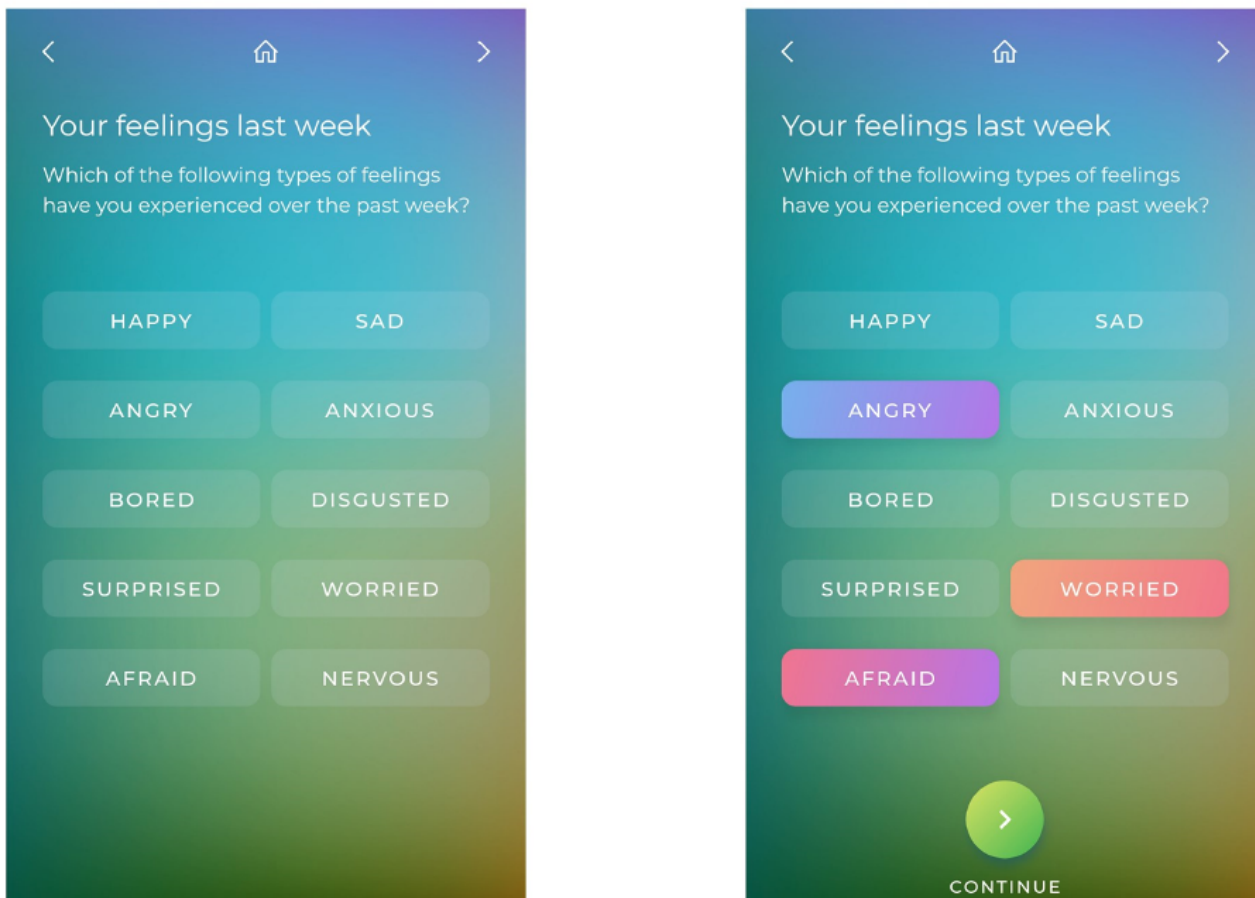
Your feelings last week

Which of the following types of feelings have you experienced over the past week?

| | |
|---|---|
| HAPPY | SAD |
| ANGRY | ANXIOUS |
| BORED | DISGUSTED |
| SURPRISED | WORRIED |
| AFRAID | NERVOUS |

Your feelings last week

Which of the following types of feelings have you experienced over the past week?

| | |
|---|---|
| HAPPY | SAD |
| ANGRY | ANXIOUS |
| BORED | DISGUSTED |
| SURPRISED | WORRIED |
| AFRAID | NERVOUS |

CONTINUE